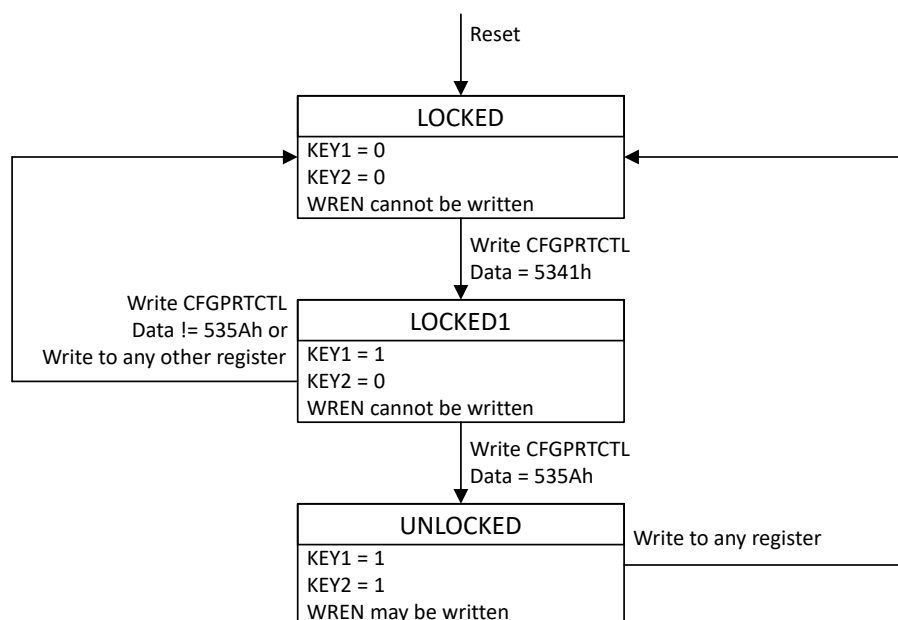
Reset

LOCKED
KEY1 = 0
KEY2 = 0
WREN cannot be written

Write CFGPRTCTL
Data = 5341h

Write CFGPRTCTL
Data != 535Ah or
Write to any other register

LOCKED1
KEY1 = 1
KEY2 = 0
WREN cannot be written

Write CFGPRTCTL
Data = 535Ah

UNLOCKED
KEY1 = 1
KEY2 = 1
WREN may be written

Write to any register